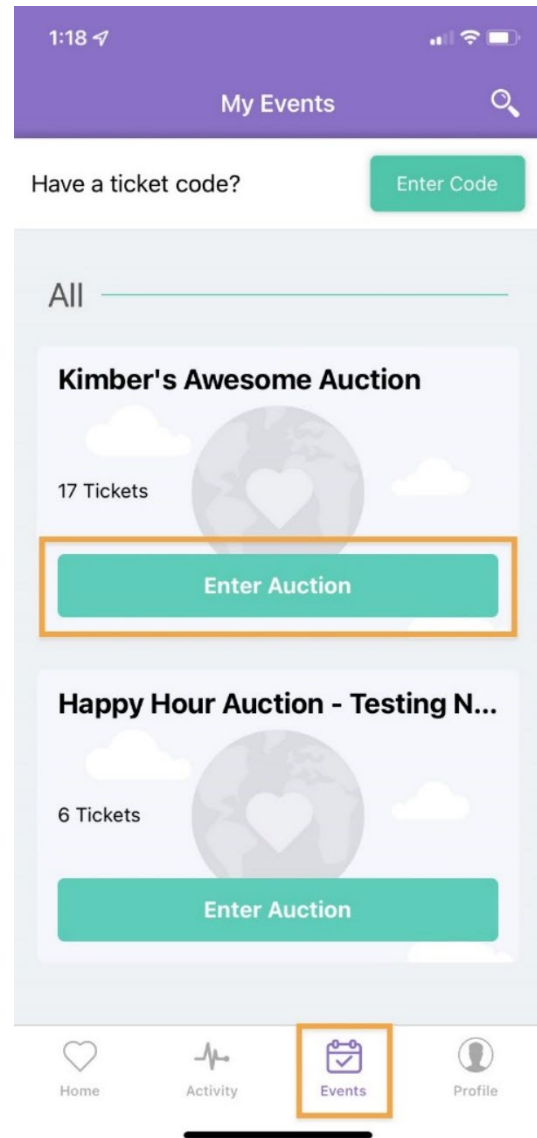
1:18

My Events

Have a ticket code?

Enter Code

All

Kimber's Awesome Auction

17 Tickets

Enter Auction

Happy Hour Auction - Testing N...

6 Tickets

Enter Auction

Home

Activity

Events

Profile